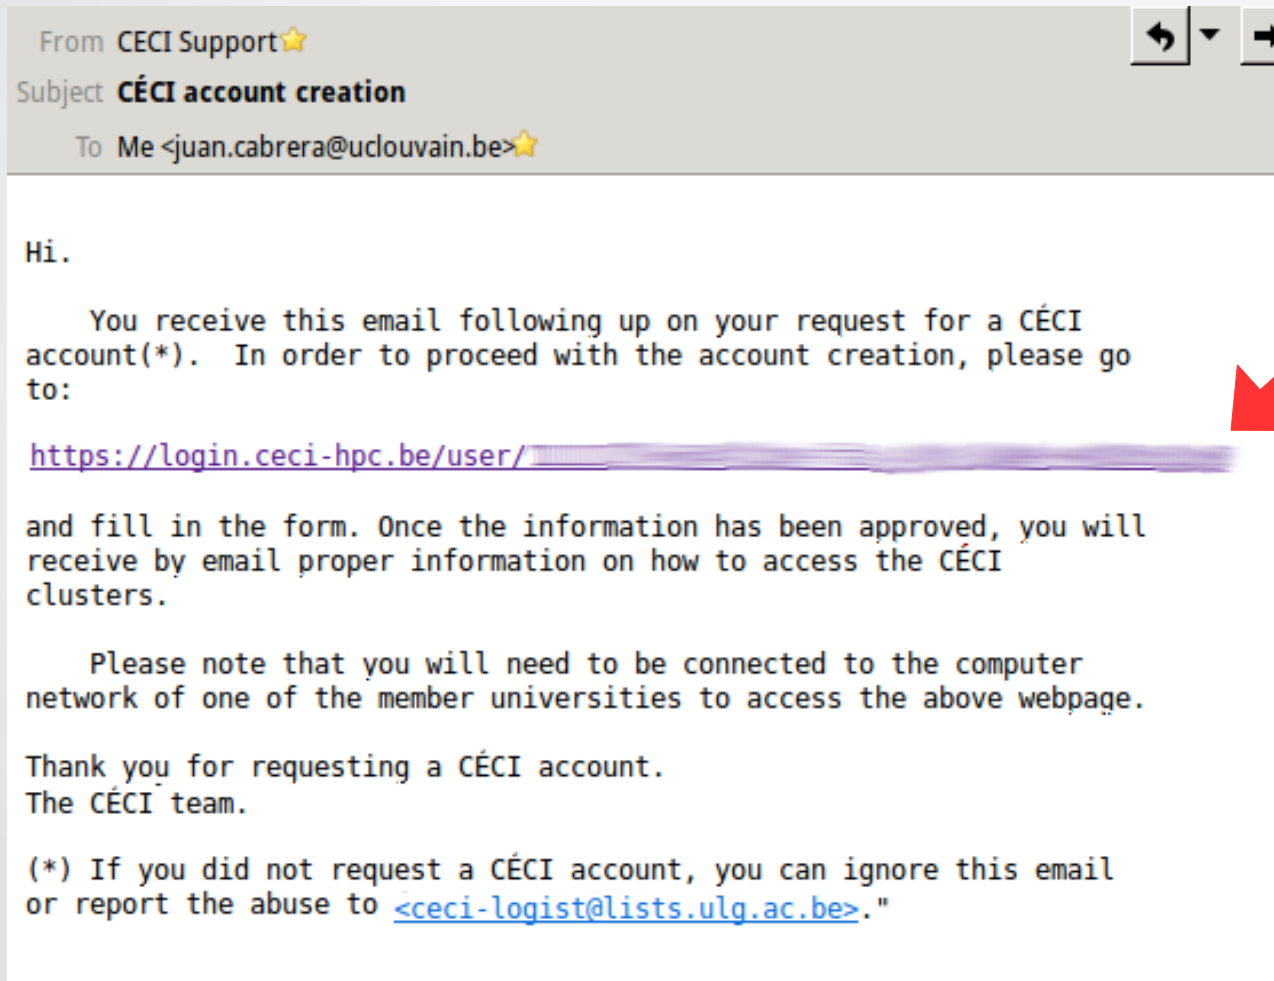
From CECI Support
Subject CÉCI account creation
To Me <juan.cabrera@uclouvain.be>

Hi.

You receive this email following up on your request for a CÉCI account(*). In order to proceed with the account creation, please go to:

https://login.ceci-hpc.be/user/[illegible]

and fill in the form. Once the information has been approved, you will receive by email proper information on how to access the CÉCI clusters.

Please note that you will need to be connected to the computer network of one of the member universities to access the above webpage.

Thank you for requesting a CÉCI account.
The CÉCI team.

(*) If you did not request a CÉCI account, you can ignore this email or report the abuse to <ceci-logist@lists.ulg.ac.be>."